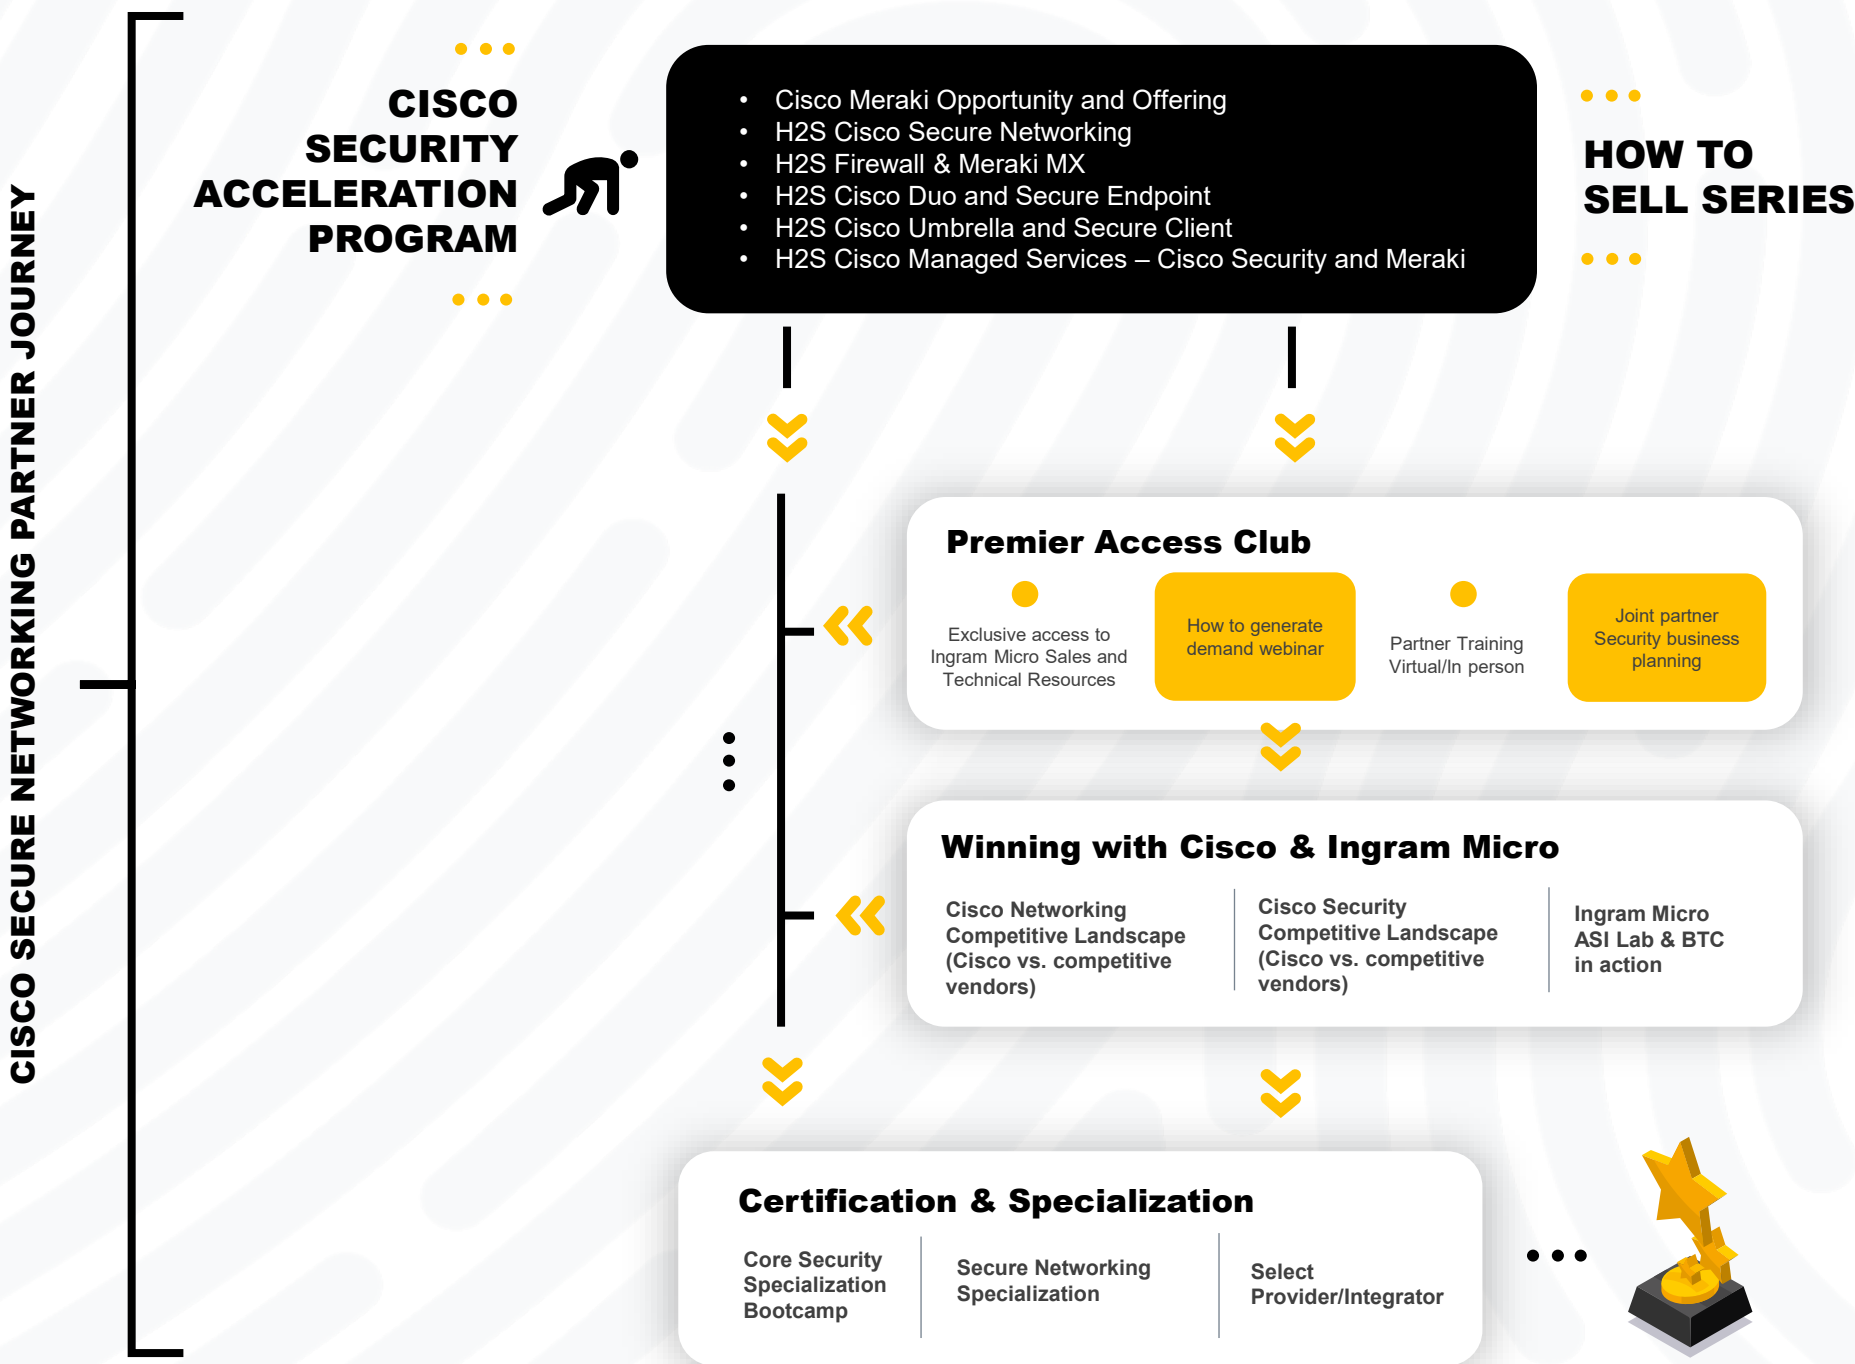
CISCO SECURE NETWORKING PARTNER JOURNEY

CISCO SECURITY ACCELERATION PROGRAM

- Cisco Meraki Opportunity and Offering
- H2S Cisco Secure Networking
- H2S Firewall & Meraki MX
- H2S Cisco Duo and Secure Endpoint
- H2S Cisco Umbrella and Secure Client
- H2S Cisco Managed Services – Cisco Security and Meraki

HOW TO SELL SERIES

Premier Access Club

Exclusive access to Ingram Micro Sales and Technical Resources

How to generate demand webinar

Partner Training Virtual/In person

Joint partner Security business planning

Winning with Cisco & Ingram Micro

Cisco Networking Competitive Landscape (Cisco vs. competitive vendors)

Cisco Security Competitive Landscape (Cisco vs. competitive vendors)

Ingram Micro ASI Lab & BTC in action

Certification & Specialization

Core Security Specialization Bootcamp

Secure Networking Specialization

Select Provider/Integrator